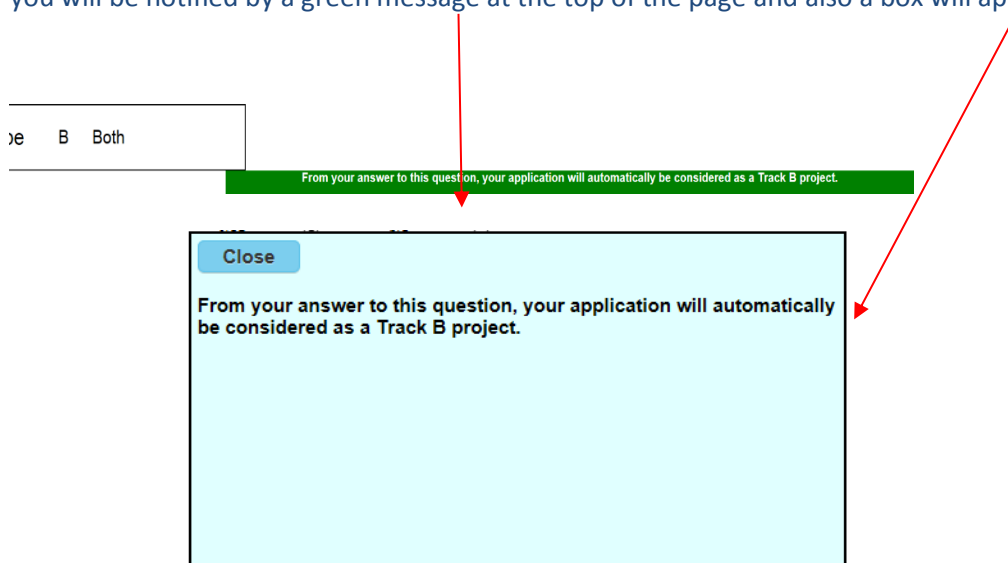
you will be notified by a green message at the top of the page and also a box will ap

pe B Both

From your answer to this question, your application will automatically be considered as a Track B project.

Close

From your answer to this question, your application will automatically be considered as a Track B project.